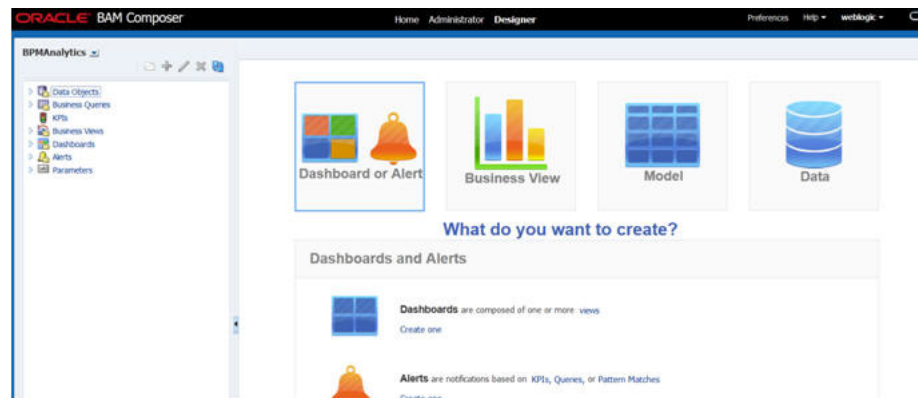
ORACLE BAM Composer

Home Administrator Designer

Preferences Help ▾ weblogic ▾

BPMAnalytics

Data Objects
Business Queries
KPIs
Business Views
Dashboards
Alerts
Parameters

Dashboard or Alert

Business View

Model

Data

What do you want to create?

Dashboards and Alerts

Dashboards are composed of one or more views

Create one

Alerts are notifications based on KPIs, Queries, or Pattern Matches

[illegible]